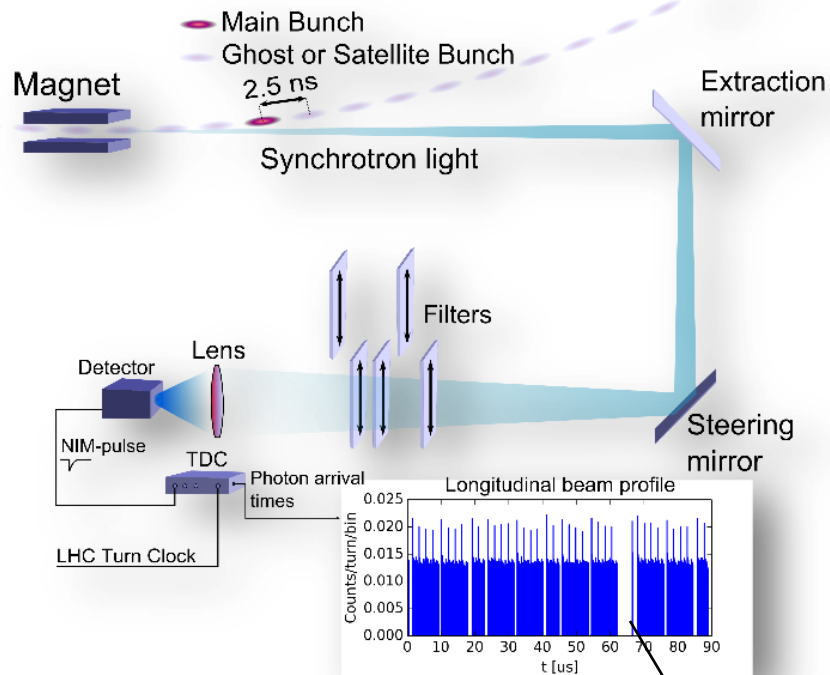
Main Bunch
Ghost or Satellite Bunch
2.5 ns
Magnet
Extraction mirror
Synchrotron light
Filters
Lens
Detector
NIM-pulse
TDC
Photon arrival times
LHC Turn Clock
Steering mirror
Longitudinal beam profile
Counts/turn/bin
0.025
0.020
0.015
0.010
0.005
0.000
0 10 20 30 40 50 60 70 80 90
t [us]